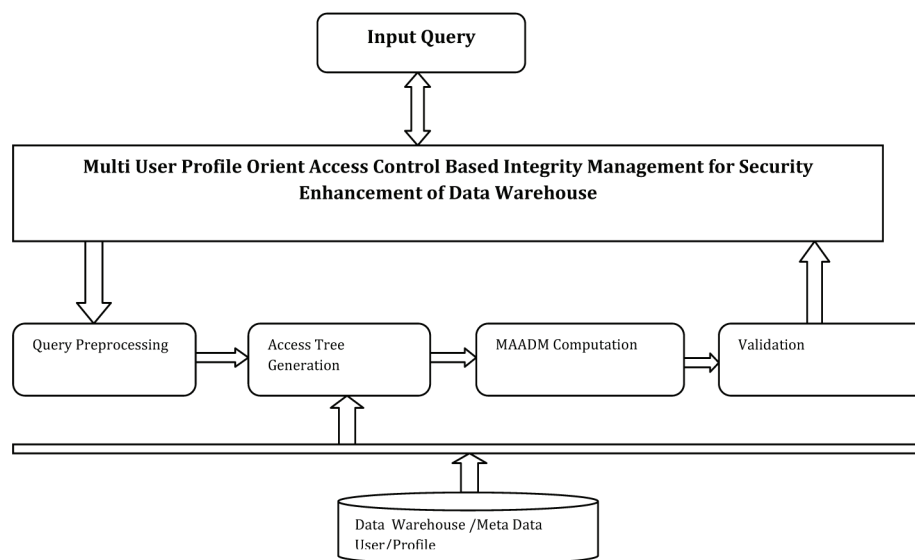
Input Query

Multi User Profile Orient Access Control Based Integrity Management for Security Enhancement of Data Warehouse

Query Preprocessing

Access Tree Generation

MAADM Computation

Validation

Data Warehouse /Meta Data User/Profile